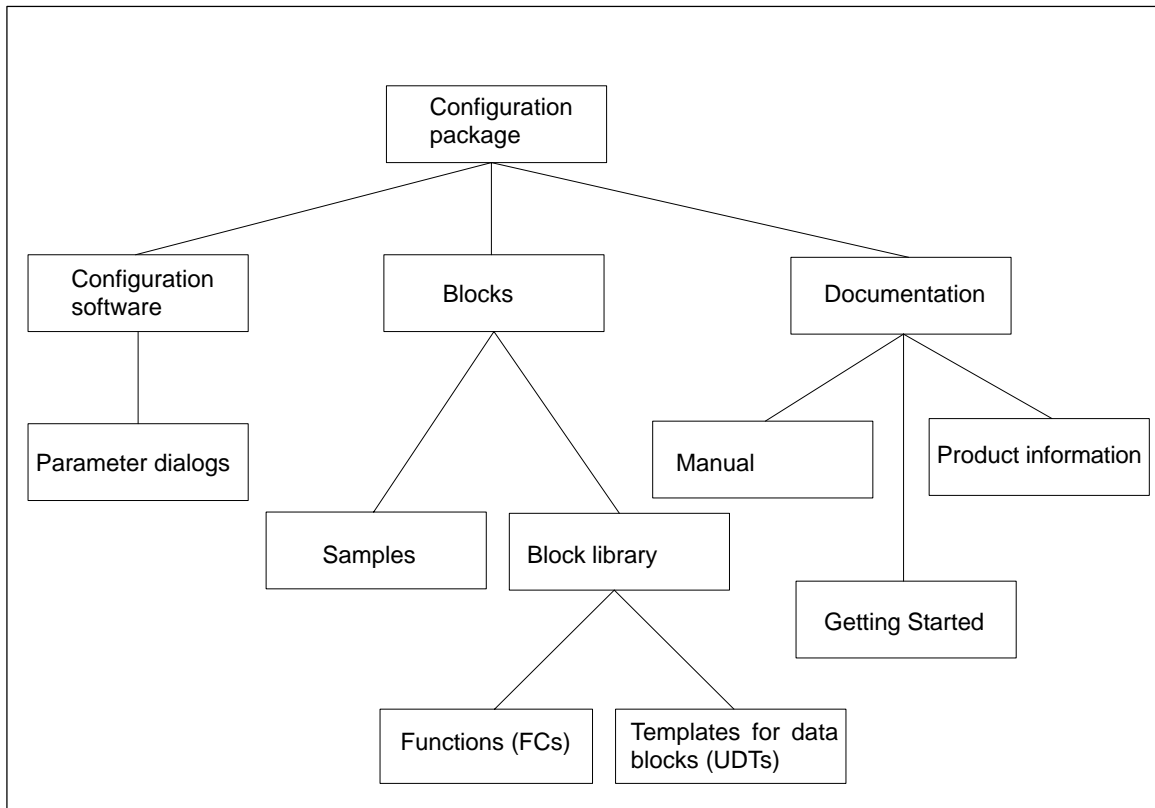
Configuration package

Configuration software

Blocks

Documentation

Parameter dialogs

Manual

Product information

Samples

Block library

Getting Started

Functions (FCs)

Templates for data blocks (UDTs)